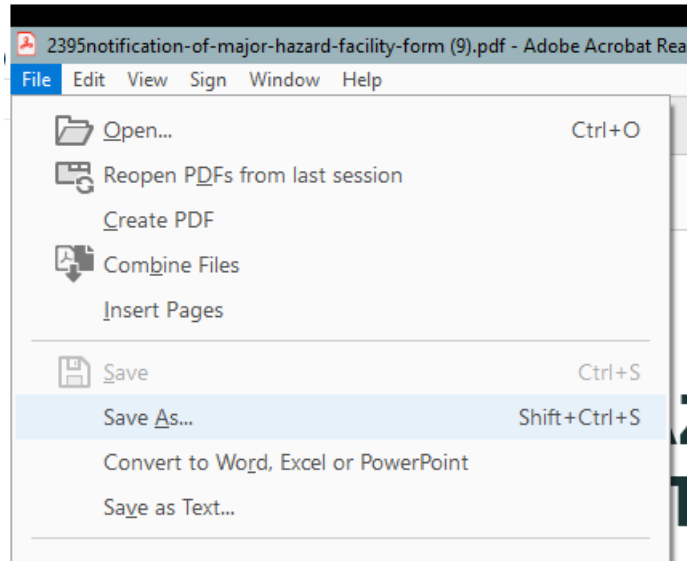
2395notification-of-major-hazard-facility-form (9).pdf - Adobe Acrobat Rea

File Edit View Sign Window Help

Open... Ctrl+O

Reopen PDFs from last session

Create PDF

Combine Files

Insert Pages

Save Ctrl+S

Save As... Shift+Ctrl+S

Convert to Word, Excel or PowerPoint

Save as Text...